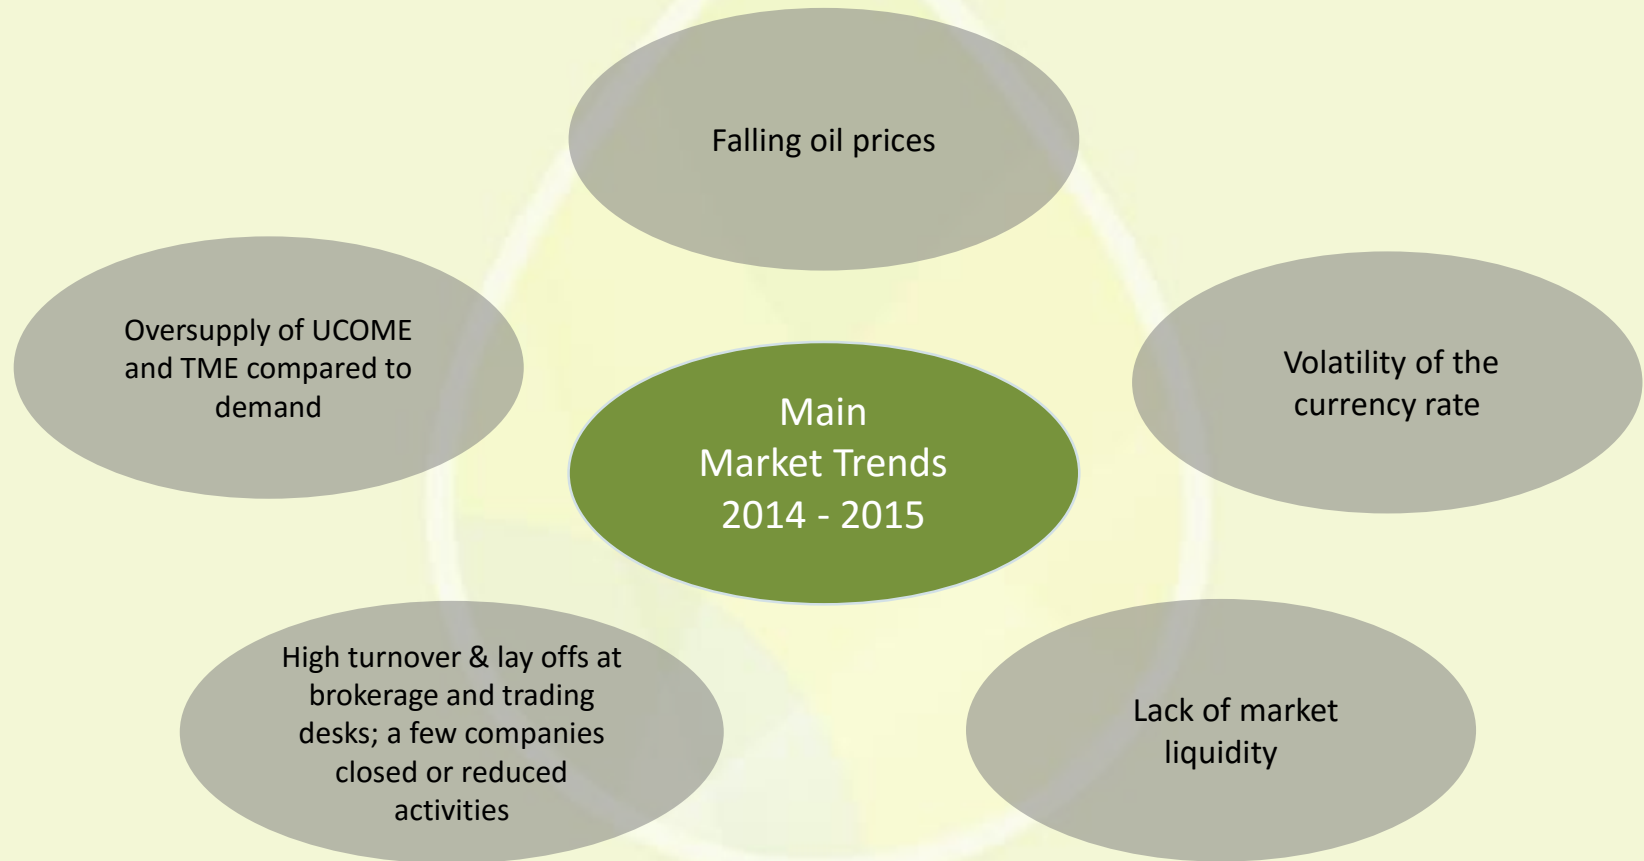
Falling oil prices

Oversupply of UCOME and TME compared to demand

Main Market Trends 2014 - 2015

Volatility of the currency rate

High turnover & lay offs at brokerage and trading desks; a few companies closed or reduced activities

Lack of market liquidity